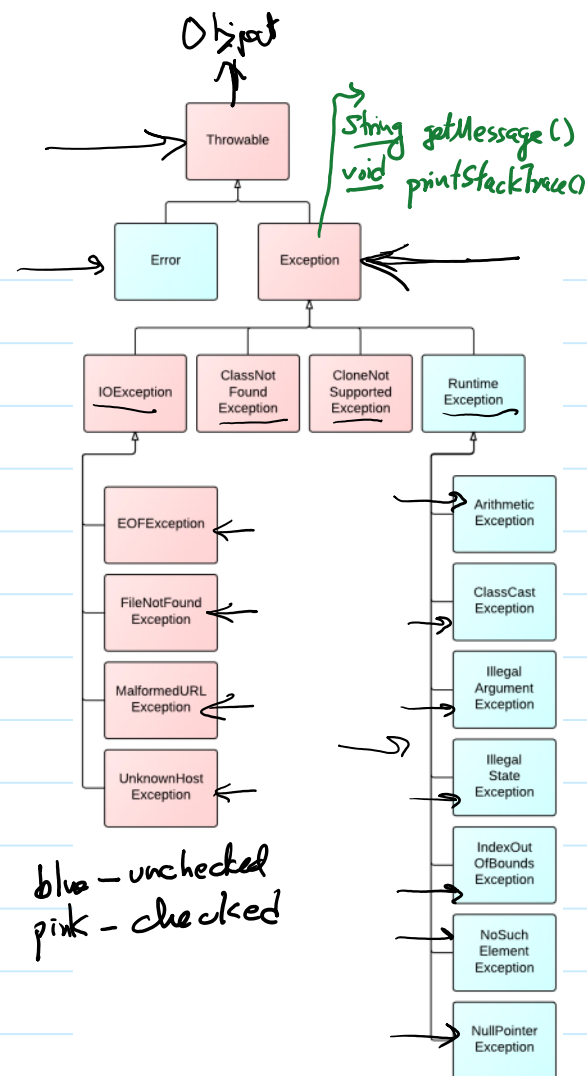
Object

Throwable

String getMessage()
void printStackTrace()

Error

Exception

IOException

ClassNot Found Exception

CloneNot Supported Exception

Runtime Exception

EOFException

FileNotFound Exception

MalformedURL Exception

UnknownHost Exception

Arithmetic Exception

ClassCast Exception

Illegal Argument Exception

Illegal State Exception

IndexOut OfBounds Exception

NoSuch Element Exception

NullPointer Exception

blue - unchecked
pink - checked